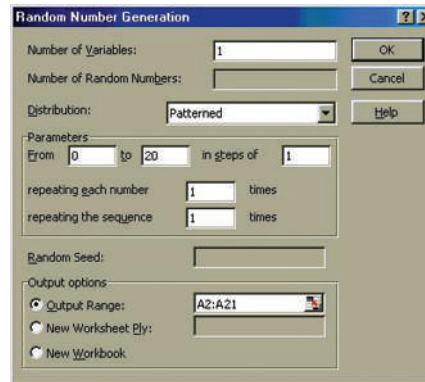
Random Number Generation

?

Number of Variables: 1

OK

Number of Random Numbers:

Cancel

Distribution: Patterned

Help

Parameters

From 0 to 20 in steps of 1

repeating each number 1 times

repeating the sequence 1 times

Random Seed:

Output options

Output Range: A2:A21

New Worksheet Ply:

New Workbook